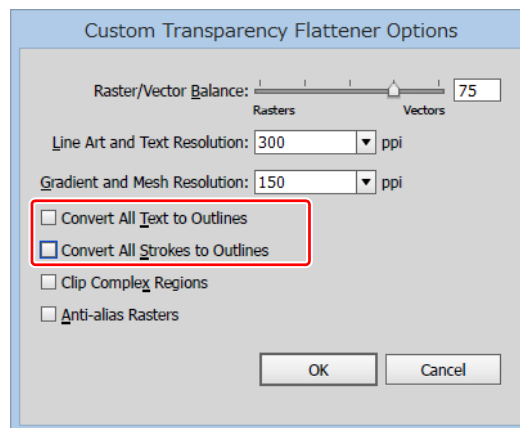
Custom Transparency Flattener Options

Raster/Vector Balance: 75
Rasters Vectors

Line Art and Text Resolution: 300 ppi

Gradient and Mesh Resolution: 150 ppi

Convert All Text to Outlines

Convert All Strokes to Outlines

Clip Complex Regions

Anti-alias Rasters

OK

Cancel